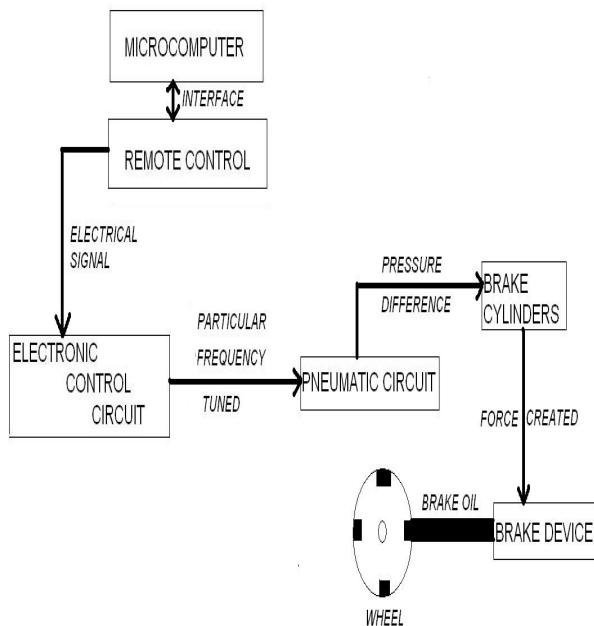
MICROCOMPUTER

INTERFACE

REMOTE CONTROL

ELECTRICAL SIGNAL

ELECTRONIC CONTROL CIRCUIT

PARTICULAR FREQUENCY TUNED

PNEUMATIC CIRCUIT

PRESSURE DIFFERENCE

BRAKE CYLINDERS

FORCE CREATED

BRAKE OIL

BRAKE DEVICE

WHEEL